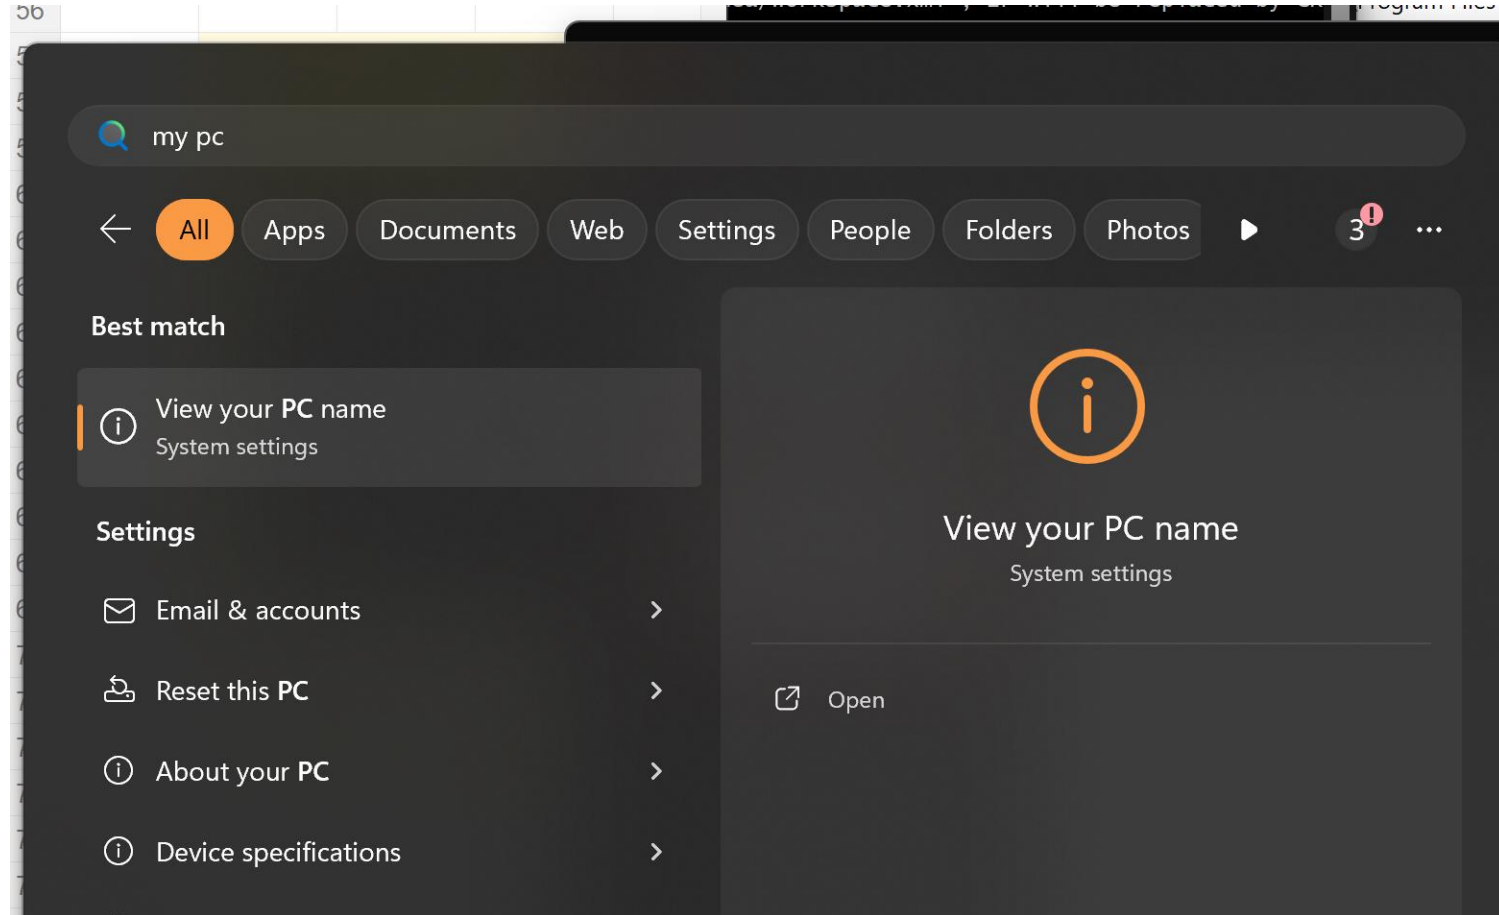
56

my pc

All Apps Documents Web Settings People Folders Photos 3 ...

Best match

View your PC name
System settings

Settings

Email & accounts

Reset this PC

About your PC

Device specifications

View your PC name
System settings

Open